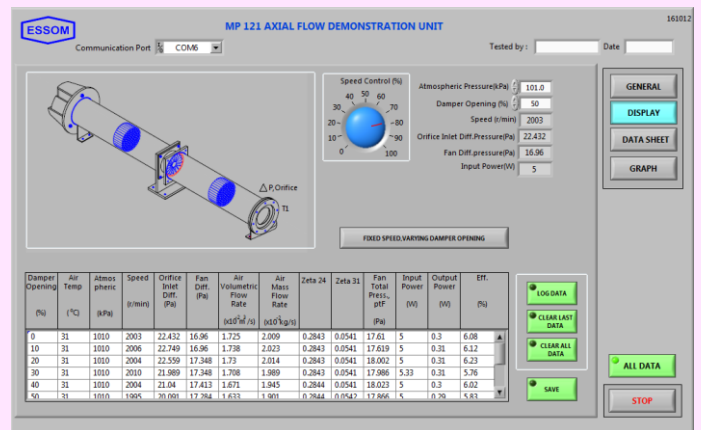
ESSOM

MP 121 AXIAL FLOW DEMONSTRATION UNIT

161012

Communication Port COM6

Tested by : Date

Speed Control (%)

0 10 20 30 40 50 60 70 80 90 100

$\Delta P$, Orifice

T1

Atmospheric Pressure(kPa) 101.0

Damper Opening (%) 50

Speed (r/min) 2003

Orifice Inlet Diff.Pressure(Pa) 22.432

Fan Diff.pressure(Pa) 16.96

Input Power(W) 5

FIXED SPEED,VARYING DAMPER OPENING

GENERAL

DISPLAY

DATA SHEET

GRAPH

| Damper Opening (%) | Air Temp (°C) | Atmos pheric (kPa) | Speed (r/min) | Orifice Inlet Diff. (Pa) | Fan Diff. (Pa) | Air Volumetric Flow Rate ($x10^{-3}m^3/s$) | Air Mass Flow Rate ($x10^{-3}kg/s$) | Zeta 24 | Zeta 31 | Fan Total Press., ptF (Pa) | Input Power (W) | Output Power (W) | Eff. (%) |
|---|---|---|---|---|---|---|---|---|---|---|---|---|---|
| 0 | 31 | 1010 | 2003 | 22.432 | 16.96 | 1.725 | 2.009 | 0.2843 | 0.0541 | 17.61 | 5 | 0.3 | 6.08 |
| 10 | 31 | 1010 | 2006 | 22.749 | 16.96 | 1.738 | 2.023 | 0.2843 | 0.0541 | 17.619 | 5 | 0.31 | 6.12 |
| 20 | 31 | 1010 | 2004 | 22.559 | 17.348 | 1.73 | 2.014 | 0.2843 | 0.0541 | 18.002 | 5 | 0.31 | 6.23 |
| 30 | 31 | 1010 | 2010 | 21.989 | 17.348 | 1.708 | 1.989 | 0.2843 | 0.0541 | 17.986 | 5.33 | 0.31 | 5.76 |
| 40 | 31 | 1010 | 2004 | 21.04 | 17.413 | 1.671 | 1.945 | 0.2844 | 0.0541 | 18.023 | 5 | 0.3 | 6.02 |
| 50 | 31 | 1010 | 1995 | 20.091 | 17.284 | 1.633 | 1.901 | 0.2844 | 0.0542 | 17.866 | 5 | 0.29 | 5.83 |

LOG DATA

CLEAR LAST DATA

CLEAR ALL DATA

SAVE

ALL DATA

STOP